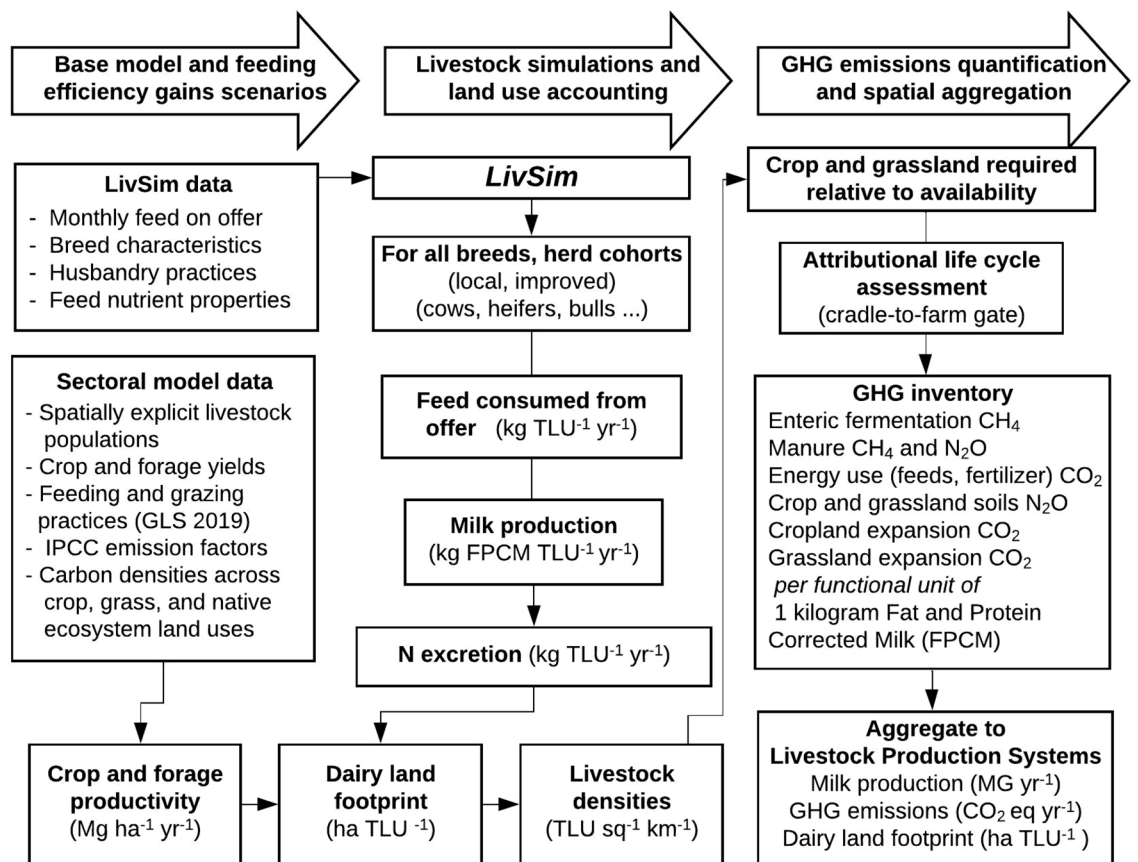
Base model and feeding efficiency gains scenarios

Livestock simulations and land use accounting

GHG emissions quantification and spatial aggregation

LivSim data
- Monthly feed on offer
- Breed characteristics
- Husbandry practices
- Feed nutrient properties

Sectoral model data
- Spatially explicit livestock populations
- Crop and forage yields
- Feeding and grazing practices (GLS 2019)
- IPCC emission factors
- Carbon densities across crop, grass, and native ecosystem land uses

Crop and forage productivity
(Mg ha$^{-1}$ yr$^{-1}$)

LivSim

For all breeds, herd cohorts
(local, improved)
(cows, heifers, bulls ...)

Feed consumed from offer (kg TLU$^{-1}$ yr$^{-1}$)

Milk production
(kg FPCM TLU$^{-1}$ yr$^{-1}$)

N excretion (kg TLU$^{-1}$ yr$^{-1}$)

Dairy land footprint
(ha TLU $^{-1}$)

Livestock densities
(TLU sq$^{-1}$ km$^{-1}$)

Crop and grassland required relative to availability

Attributional life cycle assessment
(cradle-to-farm gate)

GHG inventory
Enteric fermentation $CH_4$
Manure $CH_4$ and $N_2O$
Energy use (feeds, fertilizer) $CO_2$
Crop and grassland soils $N_2O$
Cropland expansion $CO_2$
Grassland expansion $CO_2$
per functional unit of
1 kilogram Fat and Protein Corrected Milk (FPCM)

Aggregate to
Livestock Production Systems
Milk production (MG yr$^{-1}$)
GHG emissions ($CO_2$ eq yr$^{-1}$)
Dairy land footprint (ha TLU$^{-1}$ )